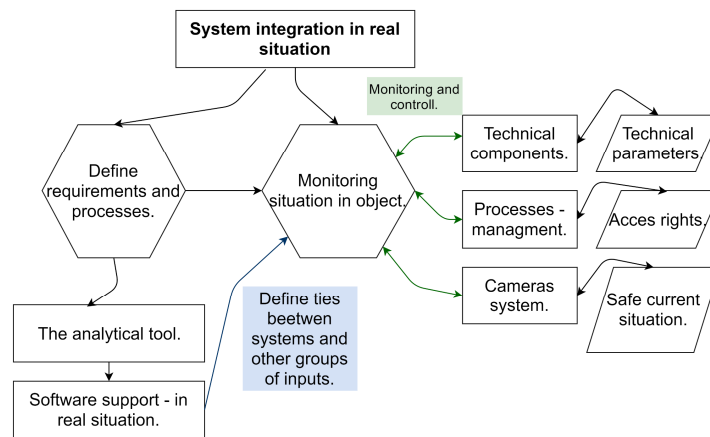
System integration in real situation

Define requirements and processes.

Monitoring and controll.

Monitoring situation in object.

Technical components.

Technical parameters.

Processes - managment.

Acces rights.

Cameras system.

Safe current situation.

The analytical tool.

Define ties beetwen systems and other groups of inputs.

Software support - in real situation.